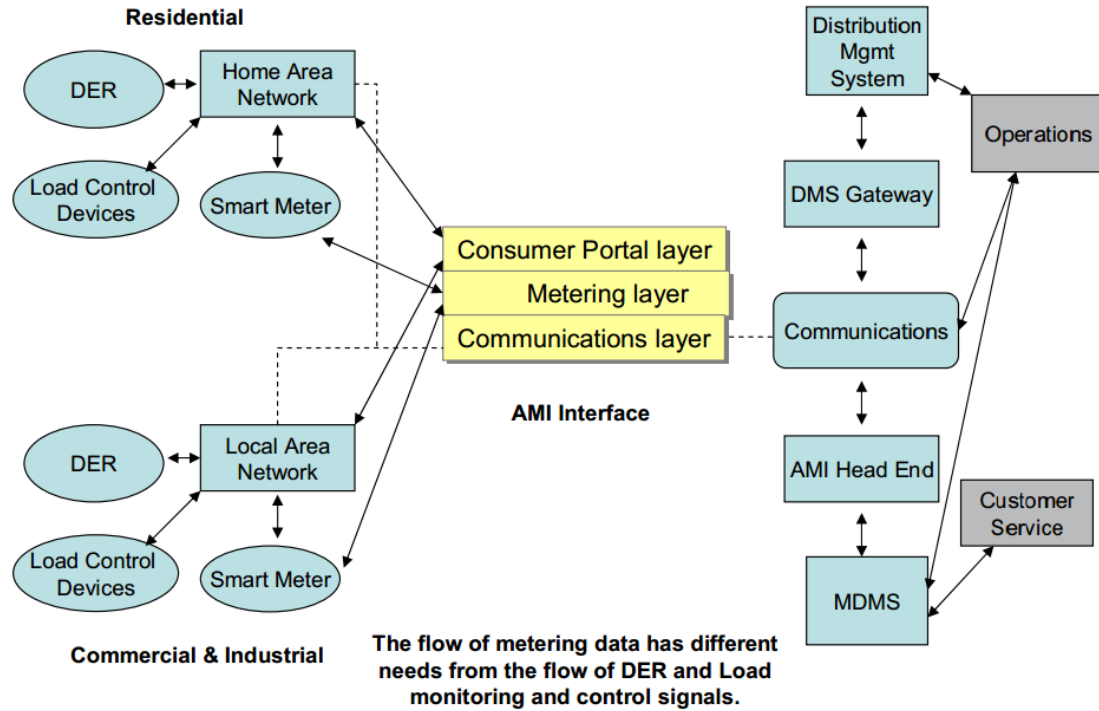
Residential

DER

Home Area Network

Load Control Devices

Smart Meter

Consumer Portal layer

Metering layer

Communications layer

AMI Interface

DER

Local Area Network

Load Control Devices

Smart Meter

Commercial & Industrial

Distribution Mgmt System

Operations

DMS Gateway

Communications

AMI Head End

Customer Service

MDMS

The flow of metering data has different needs from the flow of DER and Load monitoring and control signals.